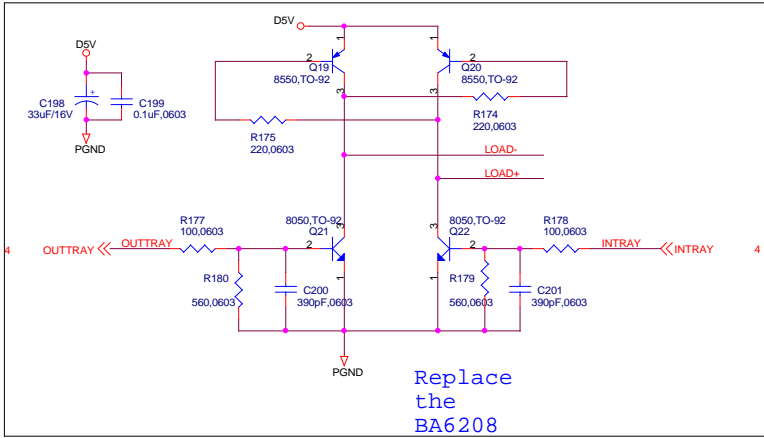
D5V

D5V

C198
33uF/16V

C199
0.1uF,0603

PGND

2
Q19
8550,TO-92

1
2
Q20
8550,TO-92

1

3
3

R174
220,0603

R175
220,0603

LOAD-

LOAD+

R177
100,0603

8050,TO-92
Q21
2
3

3
8050,TO-92
Q22
2

R178
100,0603

4
OUTTRAY
OUTTRAY

INTRAY
INTRAY
4

R180
560,0603

C200
390pF,0603

1
1

R179
560,0603

C201
390pF,0603

PGND

Replace
the
BA6208